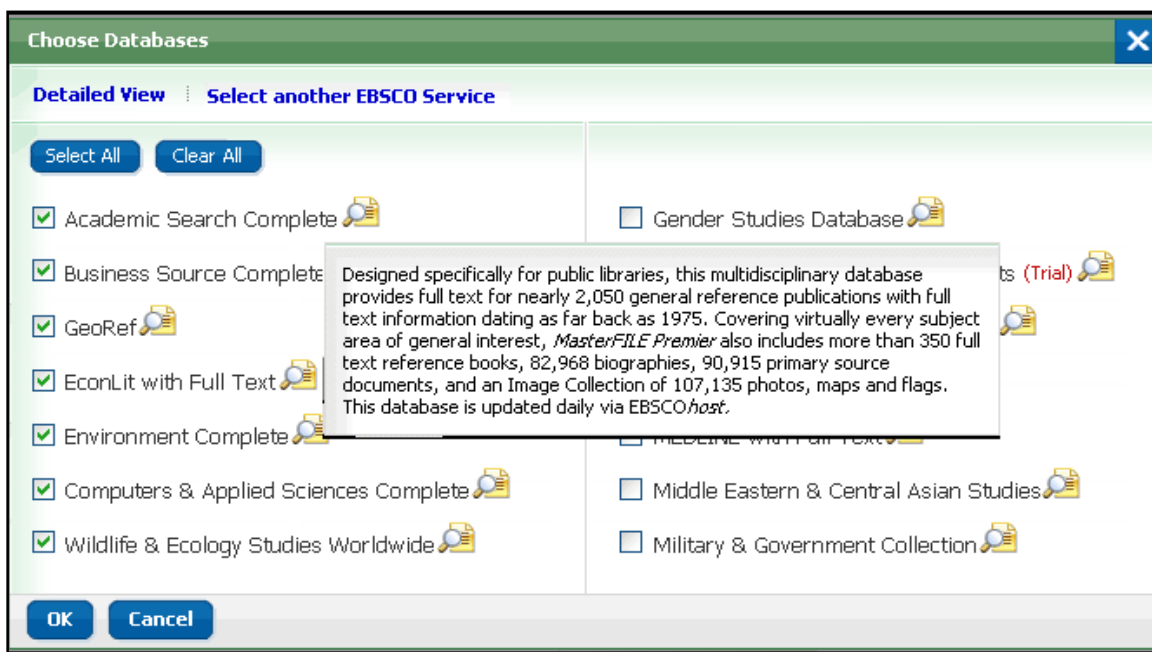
Choose Databases

Detailed View | Select another EBSCO Service

Select All Clear All

☑ Academic Search Complete

☑ Business Source Complete

☑ GeoRef

☑ EconLit with Full Text

☑ Environment Complete

☑ Computers & Applied Sciences Complete

☑ Wildlife & Ecology Studies Worldwide

☐ Gender Studies Database

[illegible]ts (Trial)

☐ MEDLINE with Full Text

☐ Middle Eastern & Central Asian Studies

☐ Military & Government Collection

Designed specifically for public libraries, this multidisciplinary database provides full text for nearly 2,050 general reference publications with full text information dating as far back as 1975. Covering virtually every subject area of general interest, MasterFILE Premier also includes more than 350 full text reference books, 82,968 biographies, 90,915 primary source documents, and an Image Collection of 107,135 photos, maps and flags. This database is updated daily via EBSCOhost.

OK Cancel